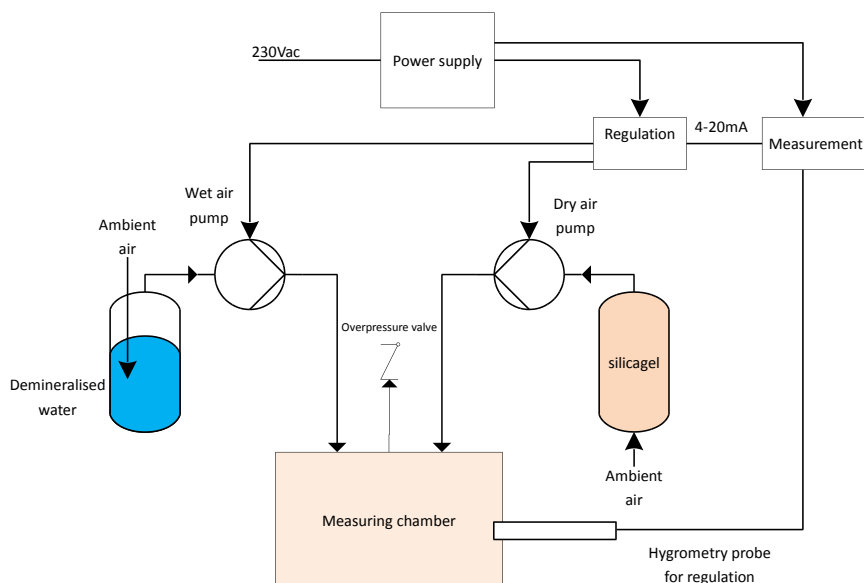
230Vac

Power supply

Regulation

4-20mA

Measurement

Wet air pump

Dry air pump

Ambient air

Demineralised water

Overpressure valve

silicagel

Ambient air

Measuring chamber

Hygrometry probe for regulation